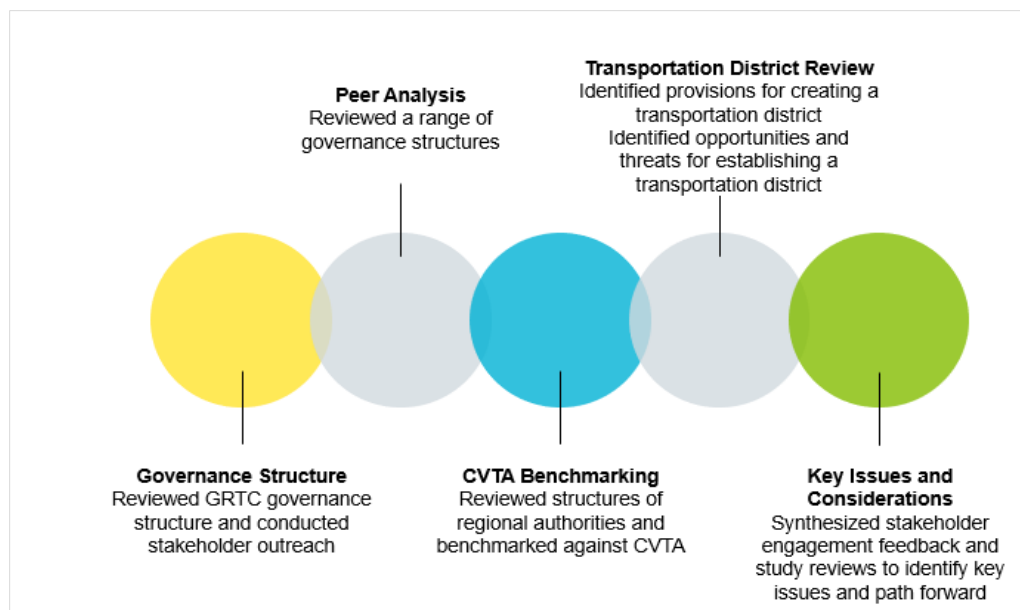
Peer Analysis
Reviewed a range of governance structures

Transportation District Review
Identified provisions for creating a transportation district
Identified opportunities and threats for establishing a transportation district

Governance Structure
Reviewed GRTC governance structure and conducted stakeholder outreach

CVTA Benchmarking
Reviewed structures of regional authorities and benchmarked against CVTA

Key Issues and Considerations
Synthesized stakeholder engagement feedback and study reviews to identify key issues and path forward